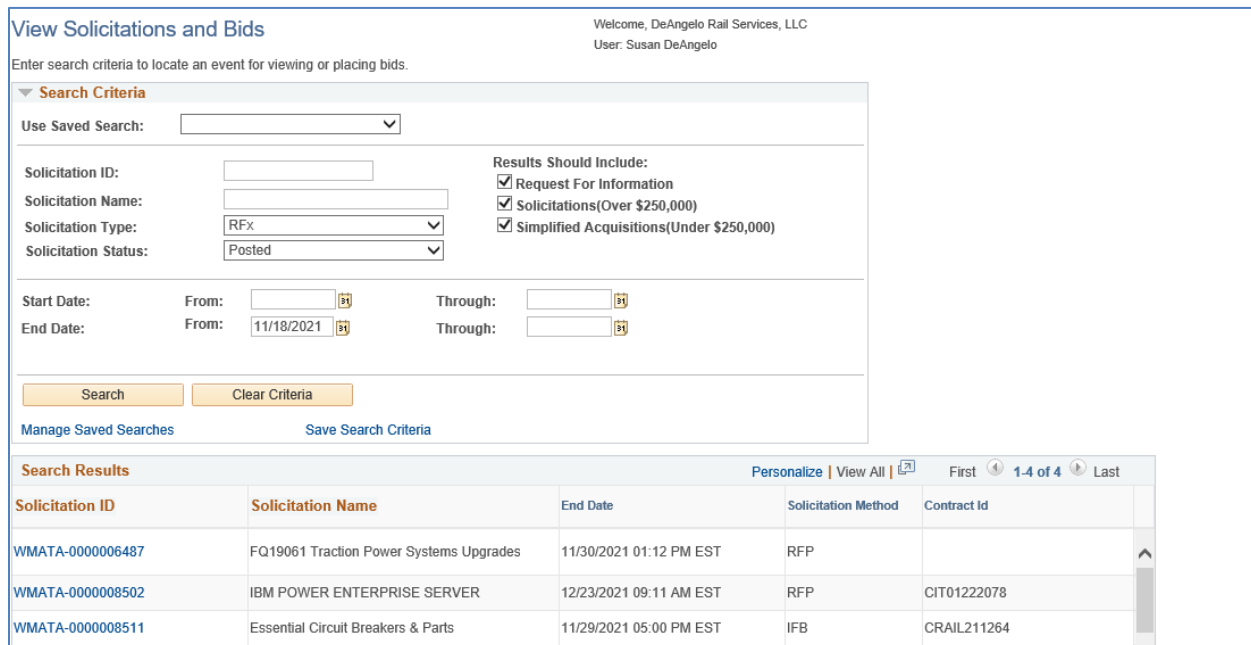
View Solicitations and Bids

Welcome, DeAngelo Rail Services, LLC
User: Susan DeAngelo

Enter search criteria to locate an event for viewing or placing bids.

Search Criteria

Use Saved Search:

Solicitation ID:
Solicitation Name:
Solicitation Type: RFx
Solicitation Status: Posted

Results Should Include:
☑ Request For Information
☑ Solicitations(Over $250,000)
☑ Simplified Acquisitions(Under $250,000)

Start Date: From: Through:
End Date: From: 11/18/2021 Through:

Search Clear Criteria

Manage Saved Searches Save Search Criteria

Search Results

Personalize | View All | First 1-4 of 4 Last

| Solicitation ID | Solicitation Name | End Date | Solicitation Method | Contract Id |
|---|---|---|---|---|
| WMATA-0000006487 | FQ19061 Traction Power Systems Upgrades | 11/30/2021 01:12 PM EST | RFP | |
| WMATA-0000008502 | IBM POWER ENTERPRISE SERVER | 12/23/2021 09:11 AM EST | RFP | CIT01222078 |
| WMATA-0000008511 | Essential Circuit Breakers & Parts | 11/29/2021 05:00 PM EST | IFB | CRAIL211264 |